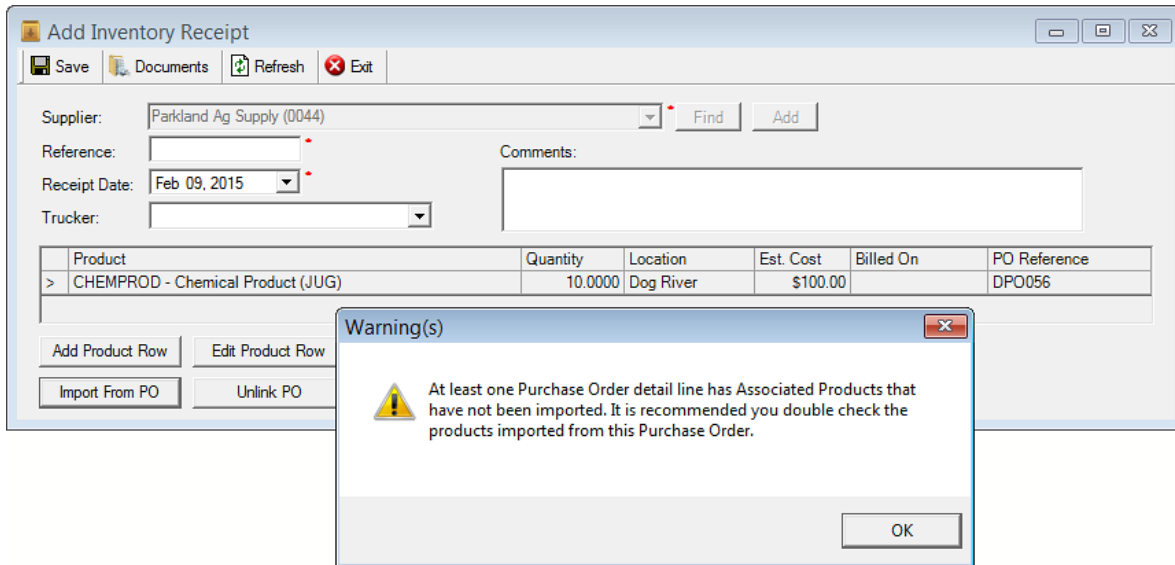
Add Inventory Receipt

Save | Documents | Refresh | Exit

Supplier: Parkland Ag Supply (0044) * Find Add

Reference: *

Comments:

Receipt Date: Feb 09, 2015 *

Trucker:

| | Product | Quantity | Location | Est. Cost | Billed On | PO Reference |
|---|---|---|---|---|---|---|
| > | CHEMPROD - Chemical Product (JUG) | 10.0000 | Dog River | $100.00 | | DPO056 |

Add Product Row | Edit Product Row

Import From PO | Unlink PO

Warning(s)

At least one Purchase Order detail line has Associated Products that have not been imported. It is recommended you double check the products imported from this Purchase Order.

OK